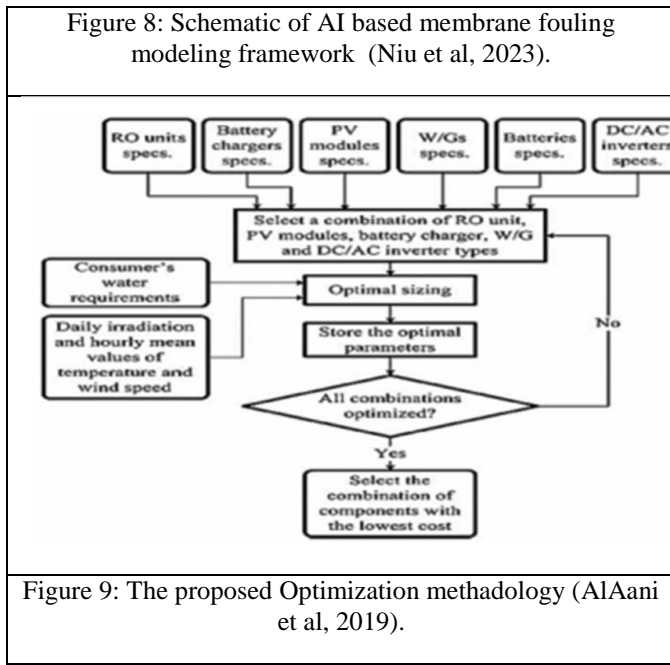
Figure 8: Schematic of AI based membrane fouling modeling framework (Niu et al, 2023).

RO units specs.

Battery chargers specs.

PV modules specs.

W/Gs specs.

Batteries specs.

DC/AC inverters specs.

Select a combination of RO unit, PV modules, battery charger, W/G and DC/AC inverter types

Consumer's water requirements

Optimal sizing

Daily irradiation and hourly mean values of temperature and wind speed

Store the optimal parameters

No

All combinations optimized?

Yes

Select the combination of components with the lowest cost

Figure 9: The proposed Optimization methadology (AlAani et al, 2019).